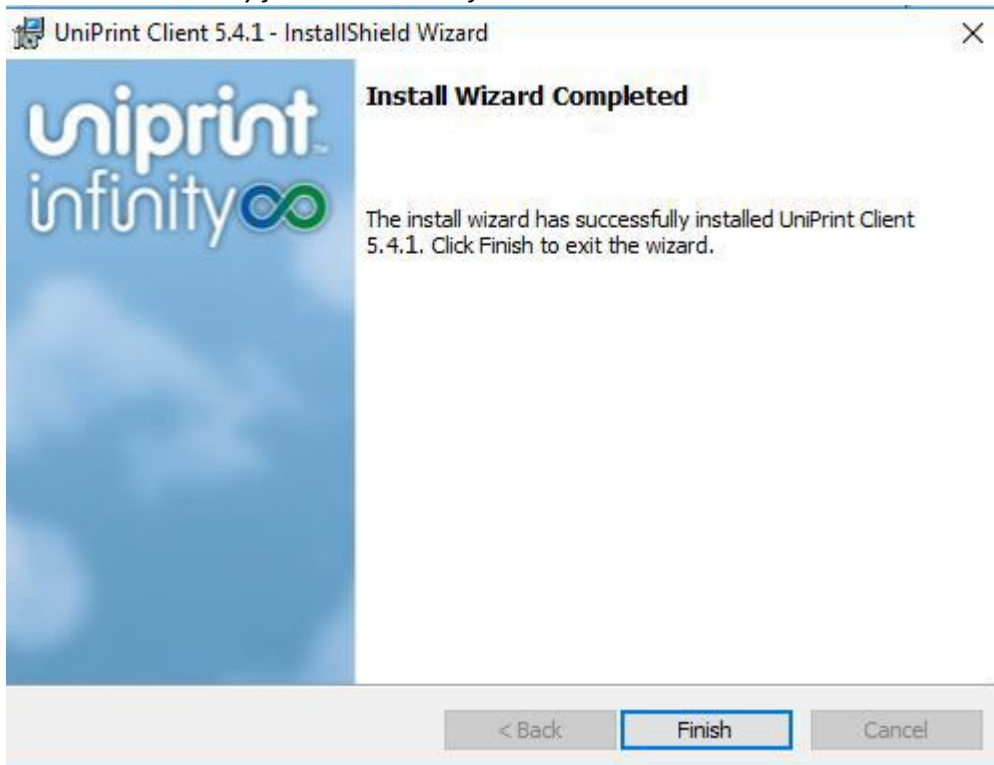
UniPrint Client 5.4.1 - InstallShield Wizard

×

uniprint™ infinity

Install Wizard Completed

The install wizard has successfully installed UniPrint Client 5.4.1. Click Finish to exit the wizard.

< Back

Finish

Cancel